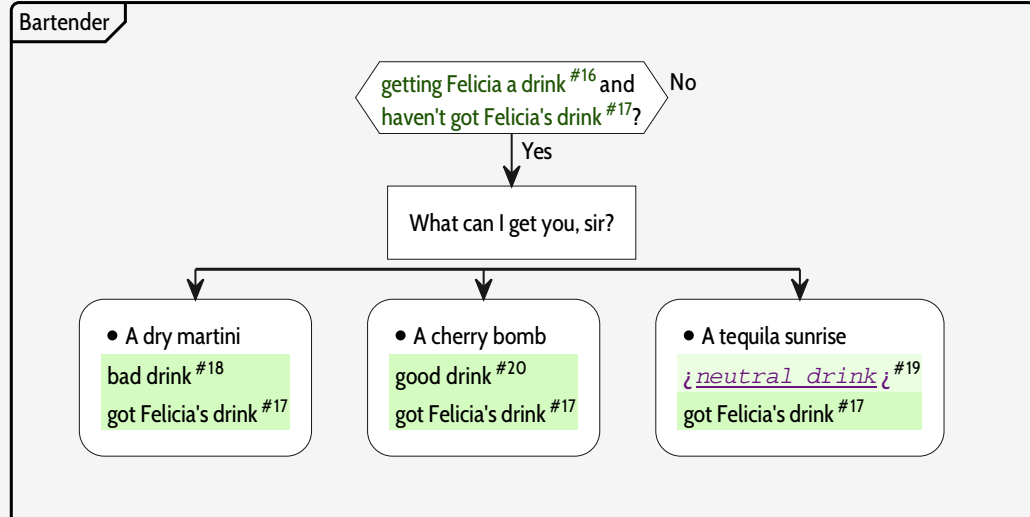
Bartender

getting Felicia a drink $^{\#16}$ and haven't got Felicia's drink $^{\#17}$? No

Yes

What can I get you, sir?

• A dry martini
bad drink $^{\#18}$
got Felicia's drink $^{\#17}$

• A cherry bomb
good drink $^{\#20}$
got Felicia's drink $^{\#17}$

• A tequila sunrise
¿neutral drink¿ $^{\#19}$
got Felicia's drink $^{\#17}$